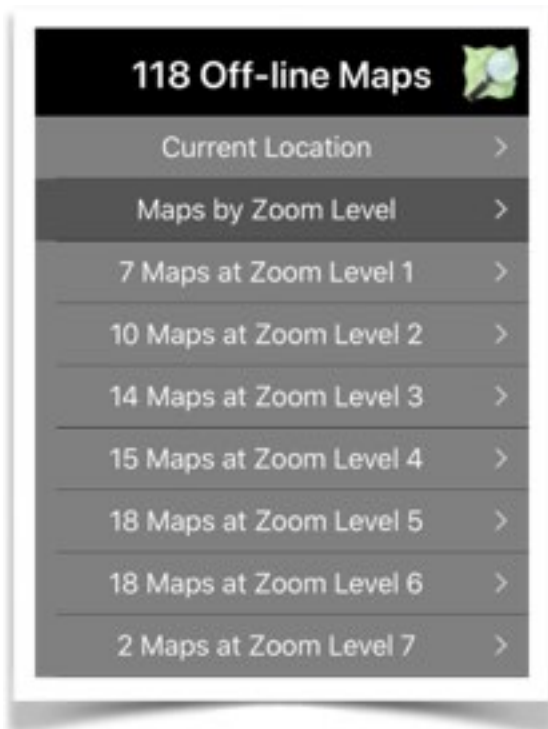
118 Off-line Maps

Current Location >

Maps by Zoom Level >

7 Maps at Zoom Level 1 >

10 Maps at Zoom Level 2 >

14 Maps at Zoom Level 3 >

15 Maps at Zoom Level 4 >

18 Maps at Zoom Level 5 >

18 Maps at Zoom Level 6 >

2 Maps at Zoom Level 7 >